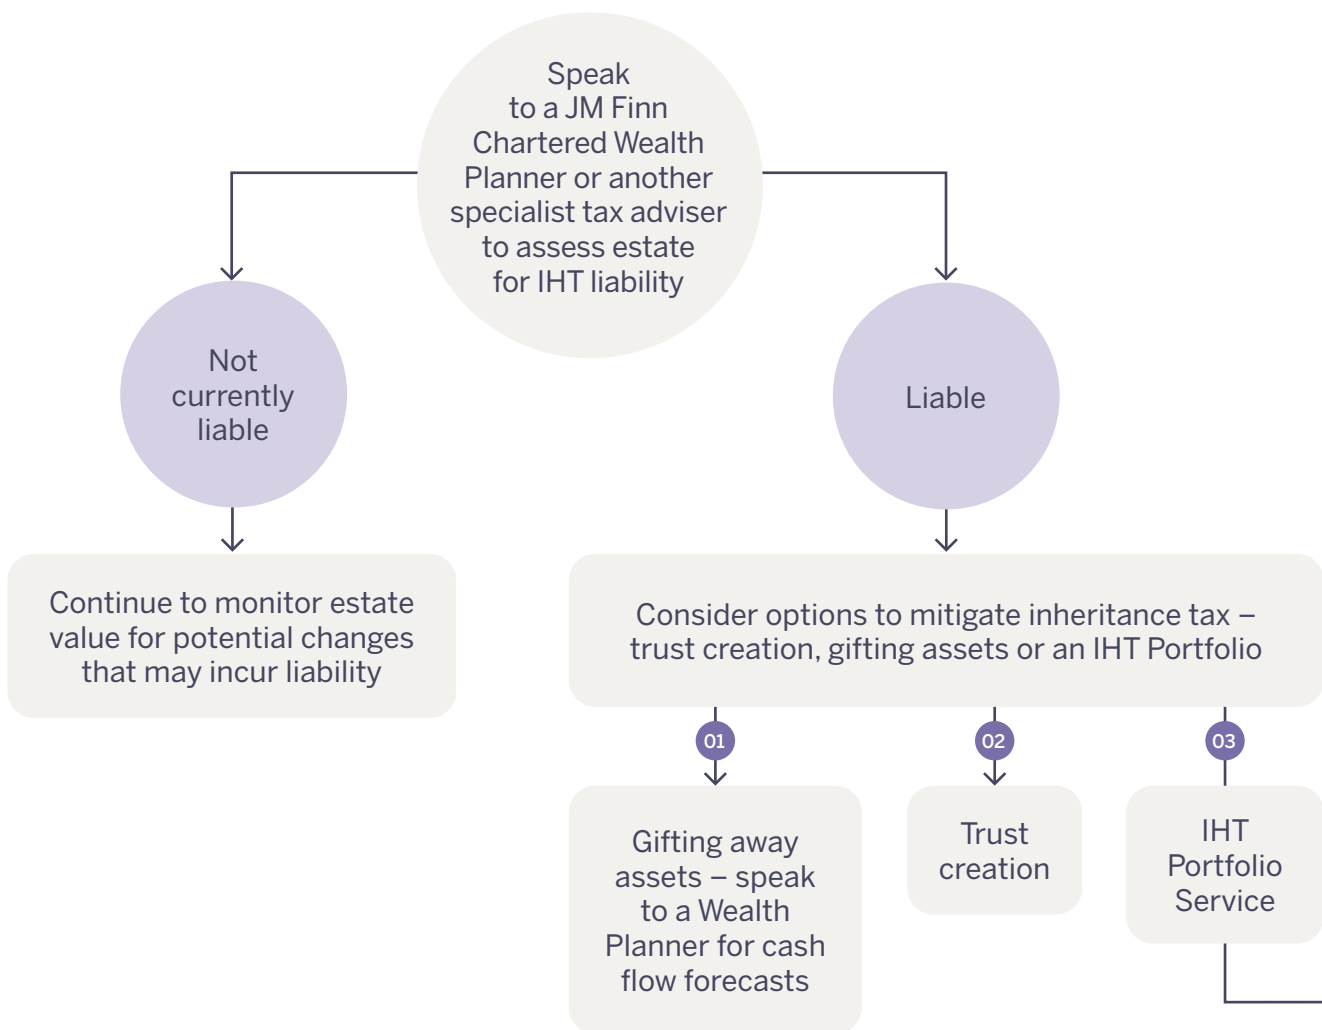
Speak to a JM Finn Chartered Wealth Planner or another specialist tax adviser to assess estate for IHT liability

Not currently liable

Liable

Continue to monitor estate value for potential changes that may incur liability

Consider options to mitigate inheritance tax – trust creation, gifting assets or an IHT Portfolio

01

02

03

Gifting away assets – speak to a Wealth Planner for cash flow forecasts

Trust creation

IHT Portfolio Service